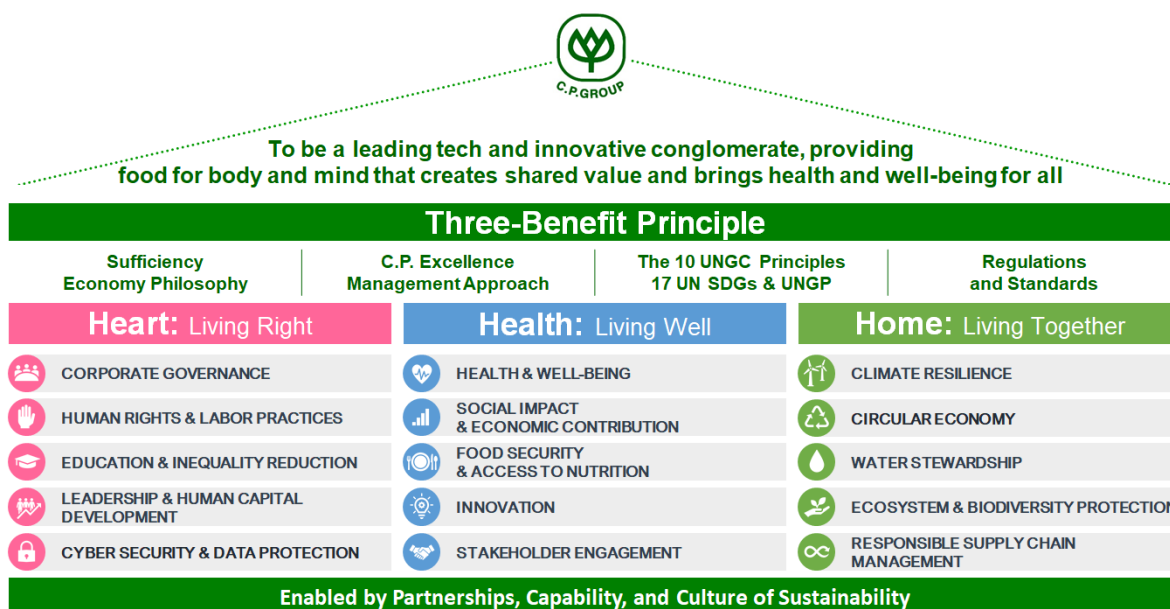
C.P.GROUP

To be a leading tech and innovative conglomerate, providing food for body and mind that creates shared value and brings health and well-being for all

Three-Benefit Principle

Sufficiency Economy Philosophy

C.P. Excellence Management Approach

The 10 UNGC Principles 17 UN SDGs & UNGP

Regulations and Standards

Heart: Living Right

CORPORATE GOVERNANCE

HUMAN RIGHTS & LABOR PRACTICES

EDUCATION & INEQUALITY REDUCTION

LEADERSHIP & HUMAN CAPITAL DEVELOPMENT

CYBER SECURITY & DATA PROTECTION

Health: Living Well

HEALTH & WELL-BEING

SOCIAL IMPACT & ECONOMIC CONTRIBUTION

FOOD SECURITY & ACCESS TO NUTRITION

INNOVATION

STAKEHOLDER ENGAGEMENT

Home: Living Together

CLIMATE RESILIENCE

CIRCULAR ECONOMY

WATER STEWARDSHIP

ECOSYSTEM & BIODIVERSITY PROTECTION

RESPONSIBLE SUPPLY CHAIN MANAGEMENT

Enabled by Partnerships, Capability, and Culture of Sustainability